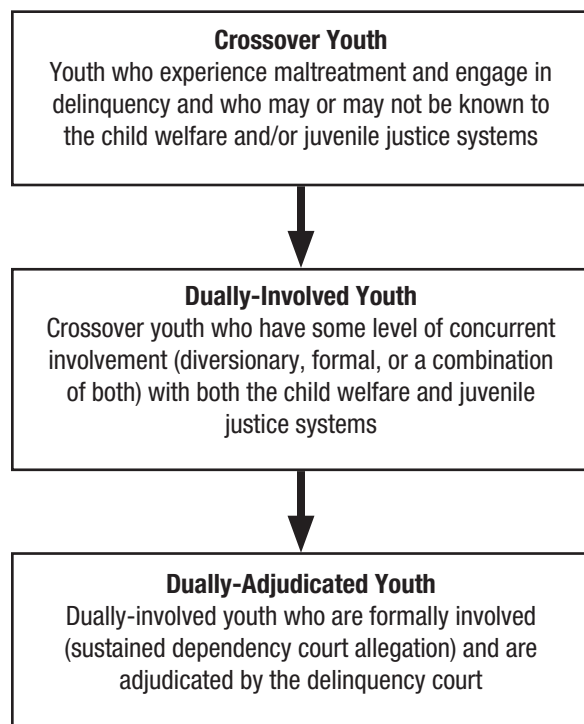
**Crossover Youth**
Youth who experience maltreatment and engage in delinquency and who may or may not be known to the child welfare and/or juvenile justice systems

**Dually-Involved Youth**
Crossover youth who have some level of concurrent involvement (diversionary, formal, or a combination of both) with both the child welfare and juvenile justice systems

**Dually-Adjudicated Youth**
Dually-involved youth who are formally involved (sustained dependency court allegation) and are adjudicated by the delinquency court